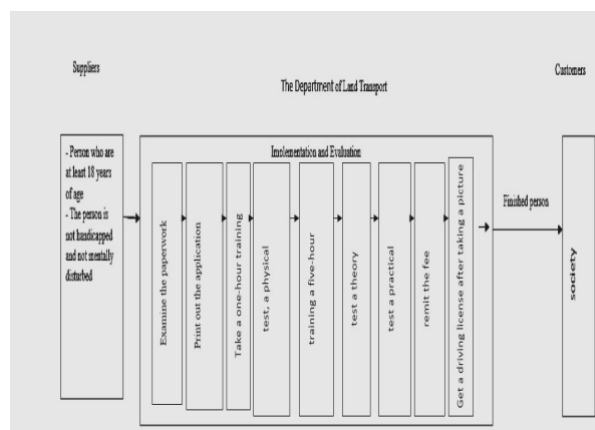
Suppliers

The Department of Land Transport

Customers

- Person who are at least 18 years of age
- The person is not handicapped and not mentally disturbed

Imolementation and Evaluation

Examine the paperwork

Print out the application

Take a one-hour training

test, a physical

training a five-hour

test a theory

test a practical

remit the fee

Get a driving license after taking a picture

Finished person

society